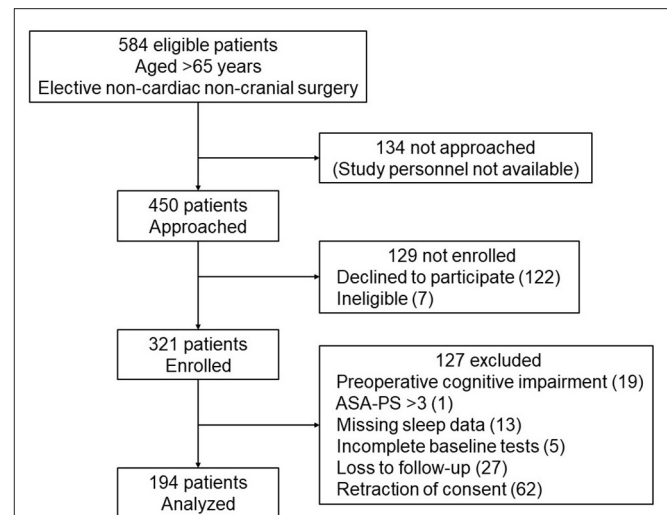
584 eligible patients
Aged >65 years
Elective non-cardiac non-cranial surgery

134 not approached
(Study personnel not available)

450 patients
Approached

129 not enrolled
Declined to participate (122)
Ineligible (7)

321 patients
Enrolled

127 excluded
Preoperative cognitive impairment (19)
ASA-PS >3 (1)
Missing sleep data (13)
Incomplete baseline tests (5)
Loss to follow-up (27)
Retraction of consent (62)

194 patients
Analyzed